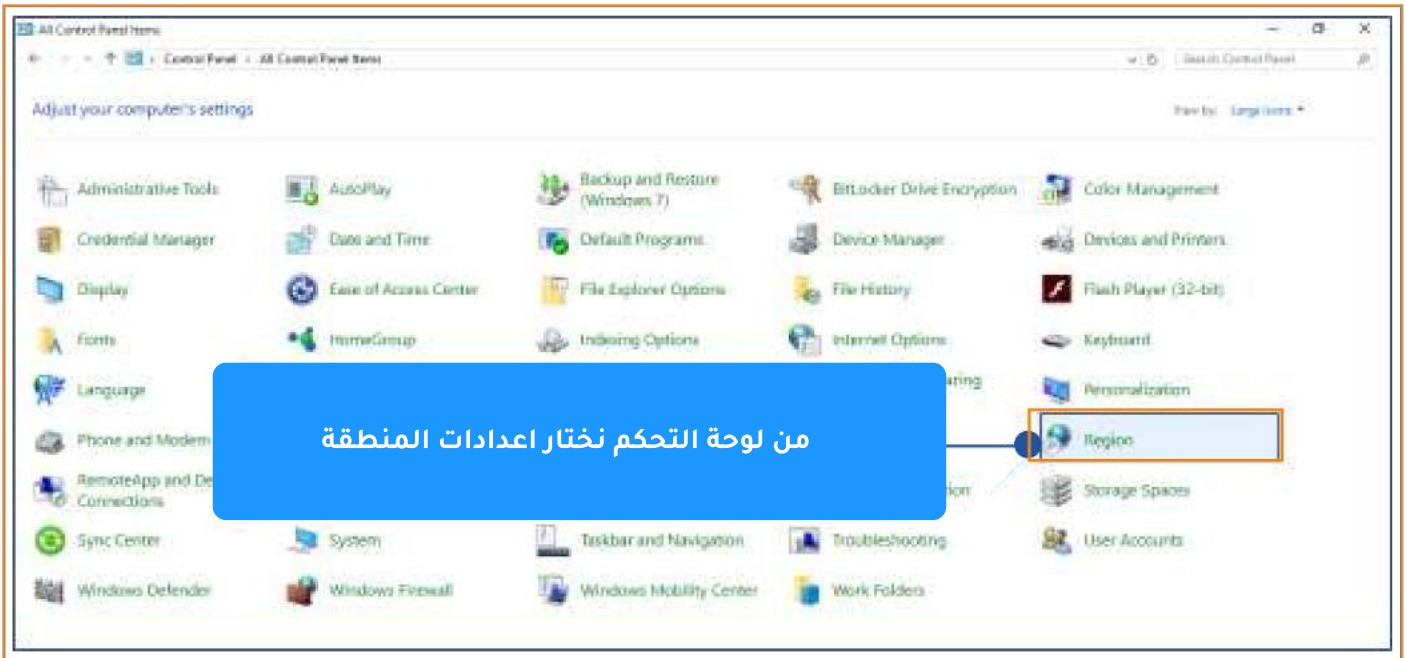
All Control Panel Items

Control Panel > All Control Panel Items

Search Control Panel

Adjust your computer's settings

View by: Large icons ▾

Administrative Tools
AutoPlay
Backup and Restore (Windows 7)
BitLocker Drive Encryption
Color Management
Credential Manager
Date and Time
Default Programs
Device Manager
Devices and Printers
Display
Ease of Access Center
File Explorer Options
File History
Flash Player (32-bit)
Fonts
HomeGroup
Indexing Options
Internet Options
Keyboard
Language
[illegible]aring
Personalization
Phone and Modem
Region
RemoteApp and De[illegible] Connections
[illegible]ion
Storage Spaces
Sync Center
System
Taskbar and Navigation
Troubleshooting
User Accounts
Windows Defender
Windows Firewall
Windows Mobility Center
Work Folders

من لوحة التحكم نختار اعدادات المنطقة